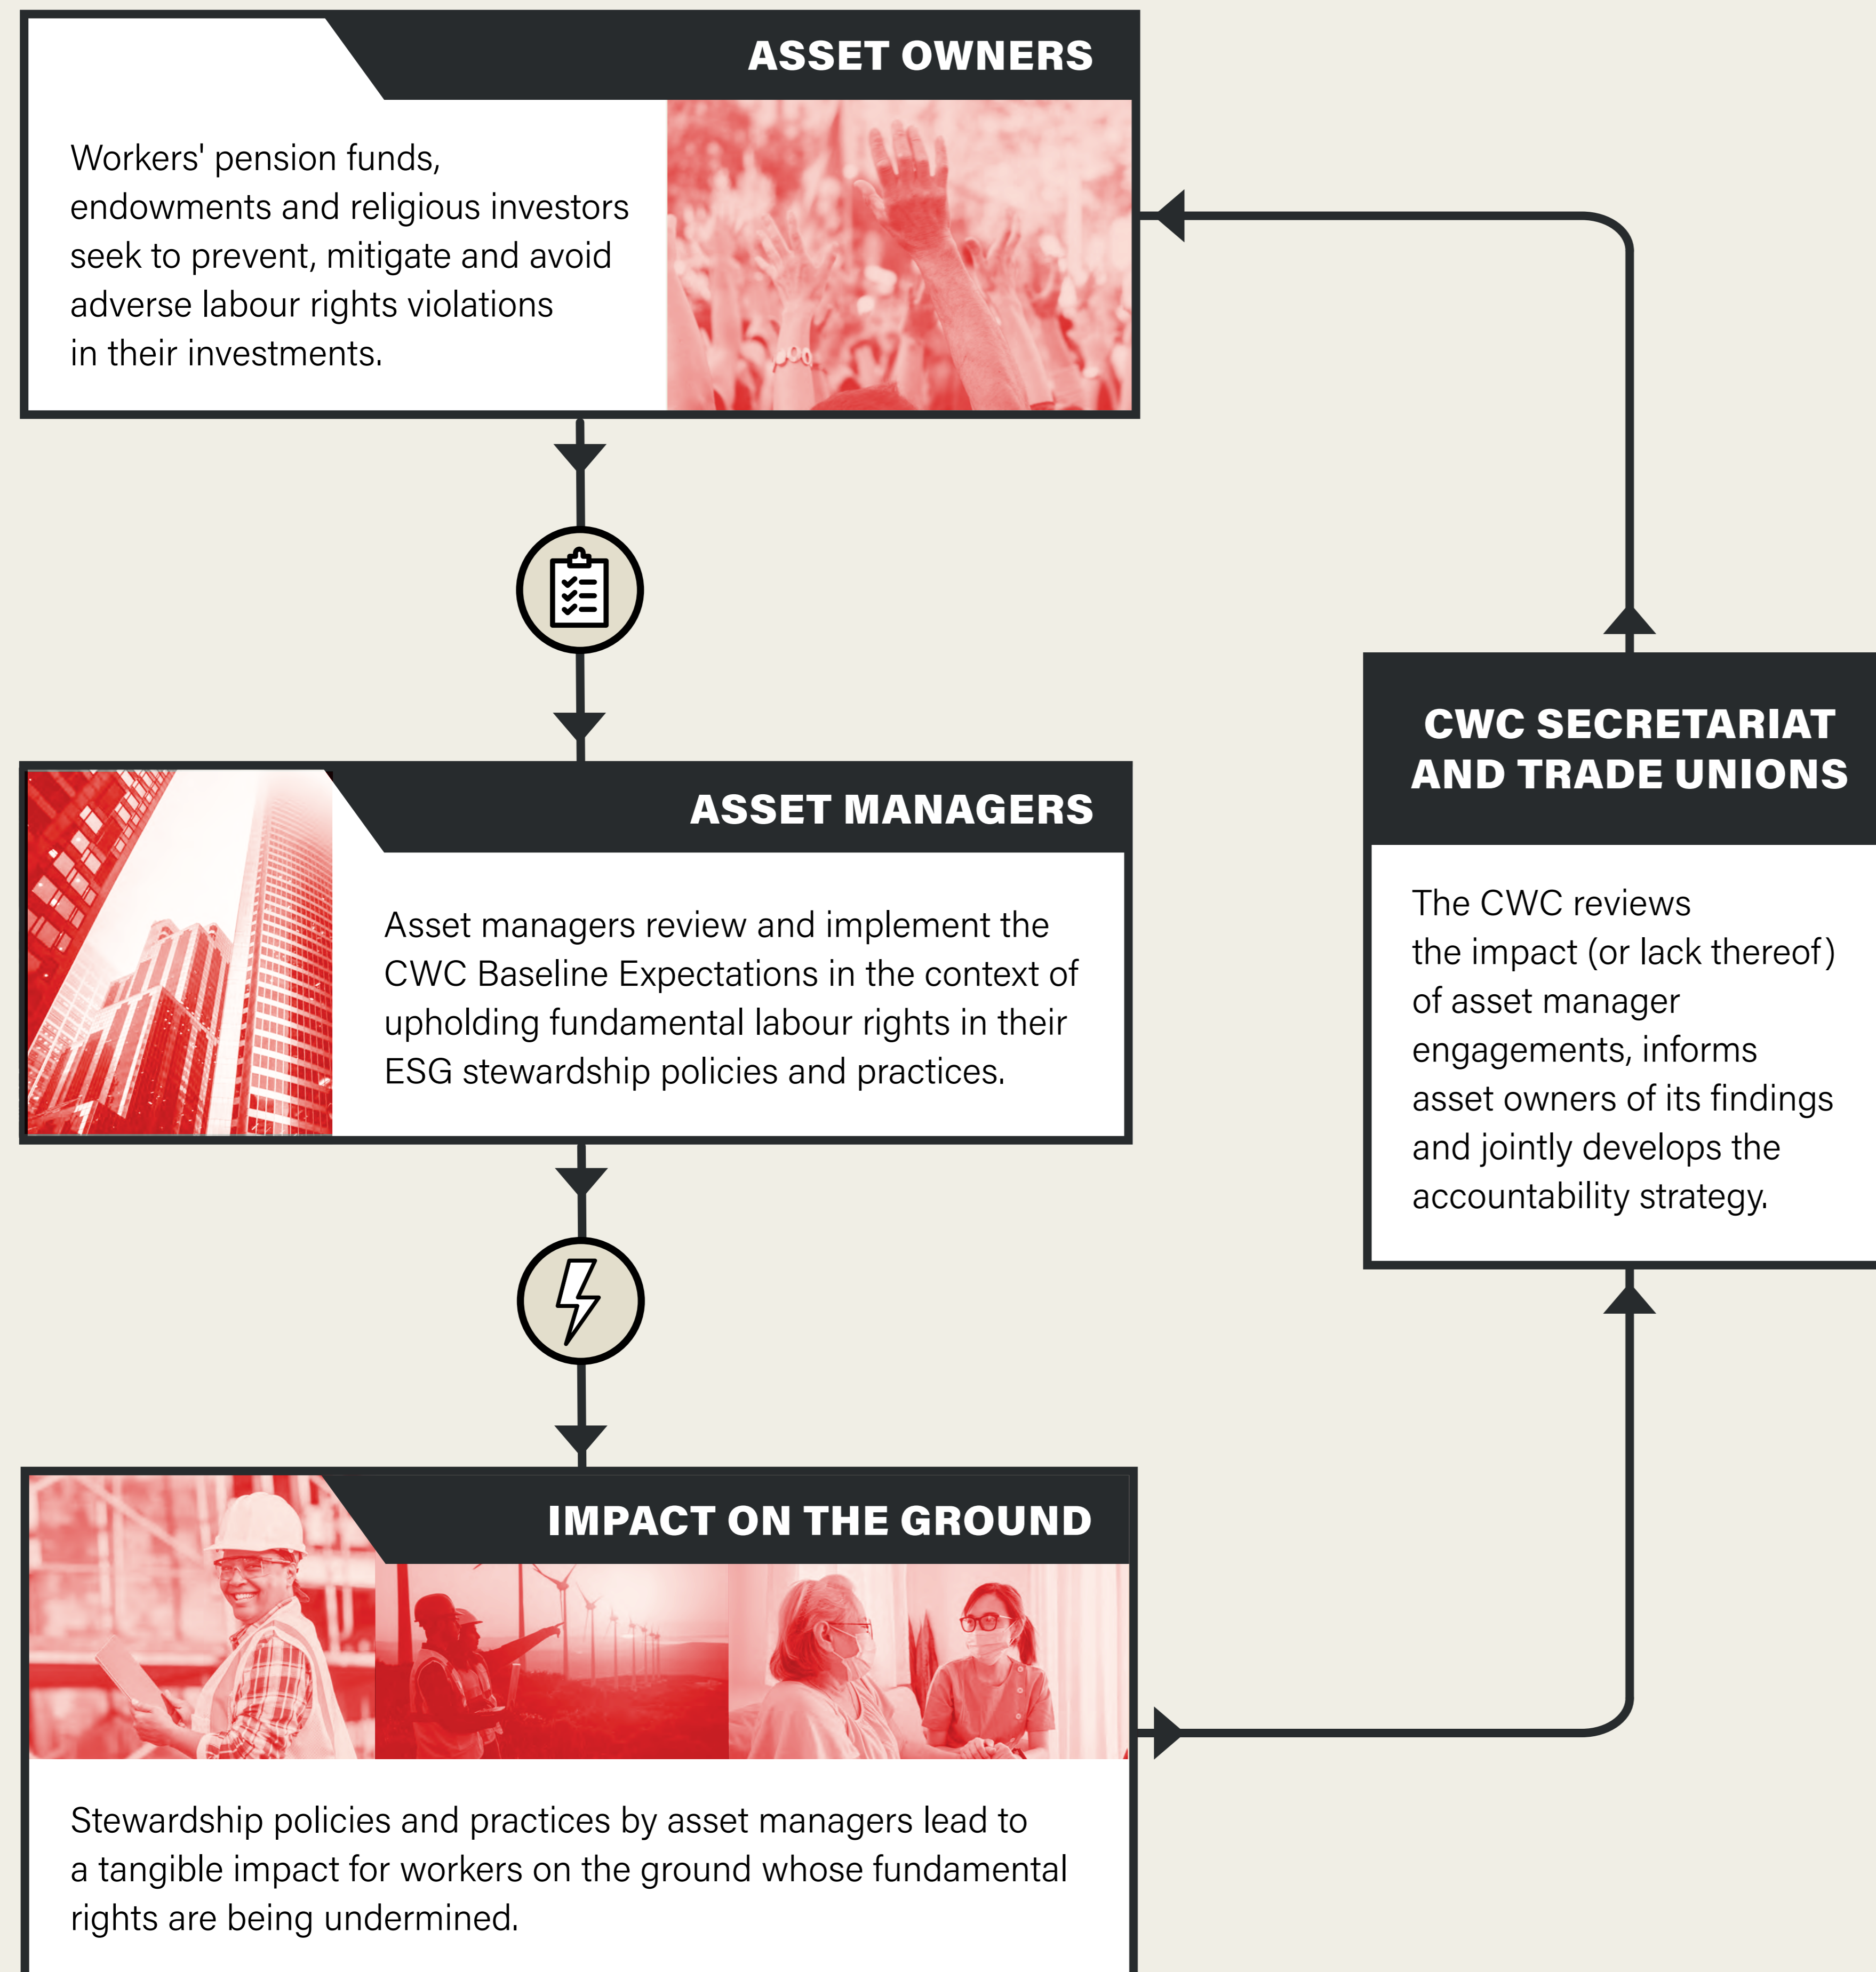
ASSET OWNERS

Workers' pension funds, endowments and religious investors seek to prevent, mitigate and avoid adverse labour rights violations in their investments.

ASSET MANAGERS

Asset managers review and implement the CWC Baseline Expectations in the context of upholding fundamental labour rights in their ESG stewardship policies and practices.

IMPACT ON THE GROUND

Stewardship policies and practices by asset managers lead to a tangible impact for workers on the ground whose fundamental rights are being undermined.

CWC SECRETARIAT AND TRADE UNIONS

The CWC reviews the impact (or lack thereof) of asset manager engagements, informs asset owners of its findings and jointly develops the accountability strategy.